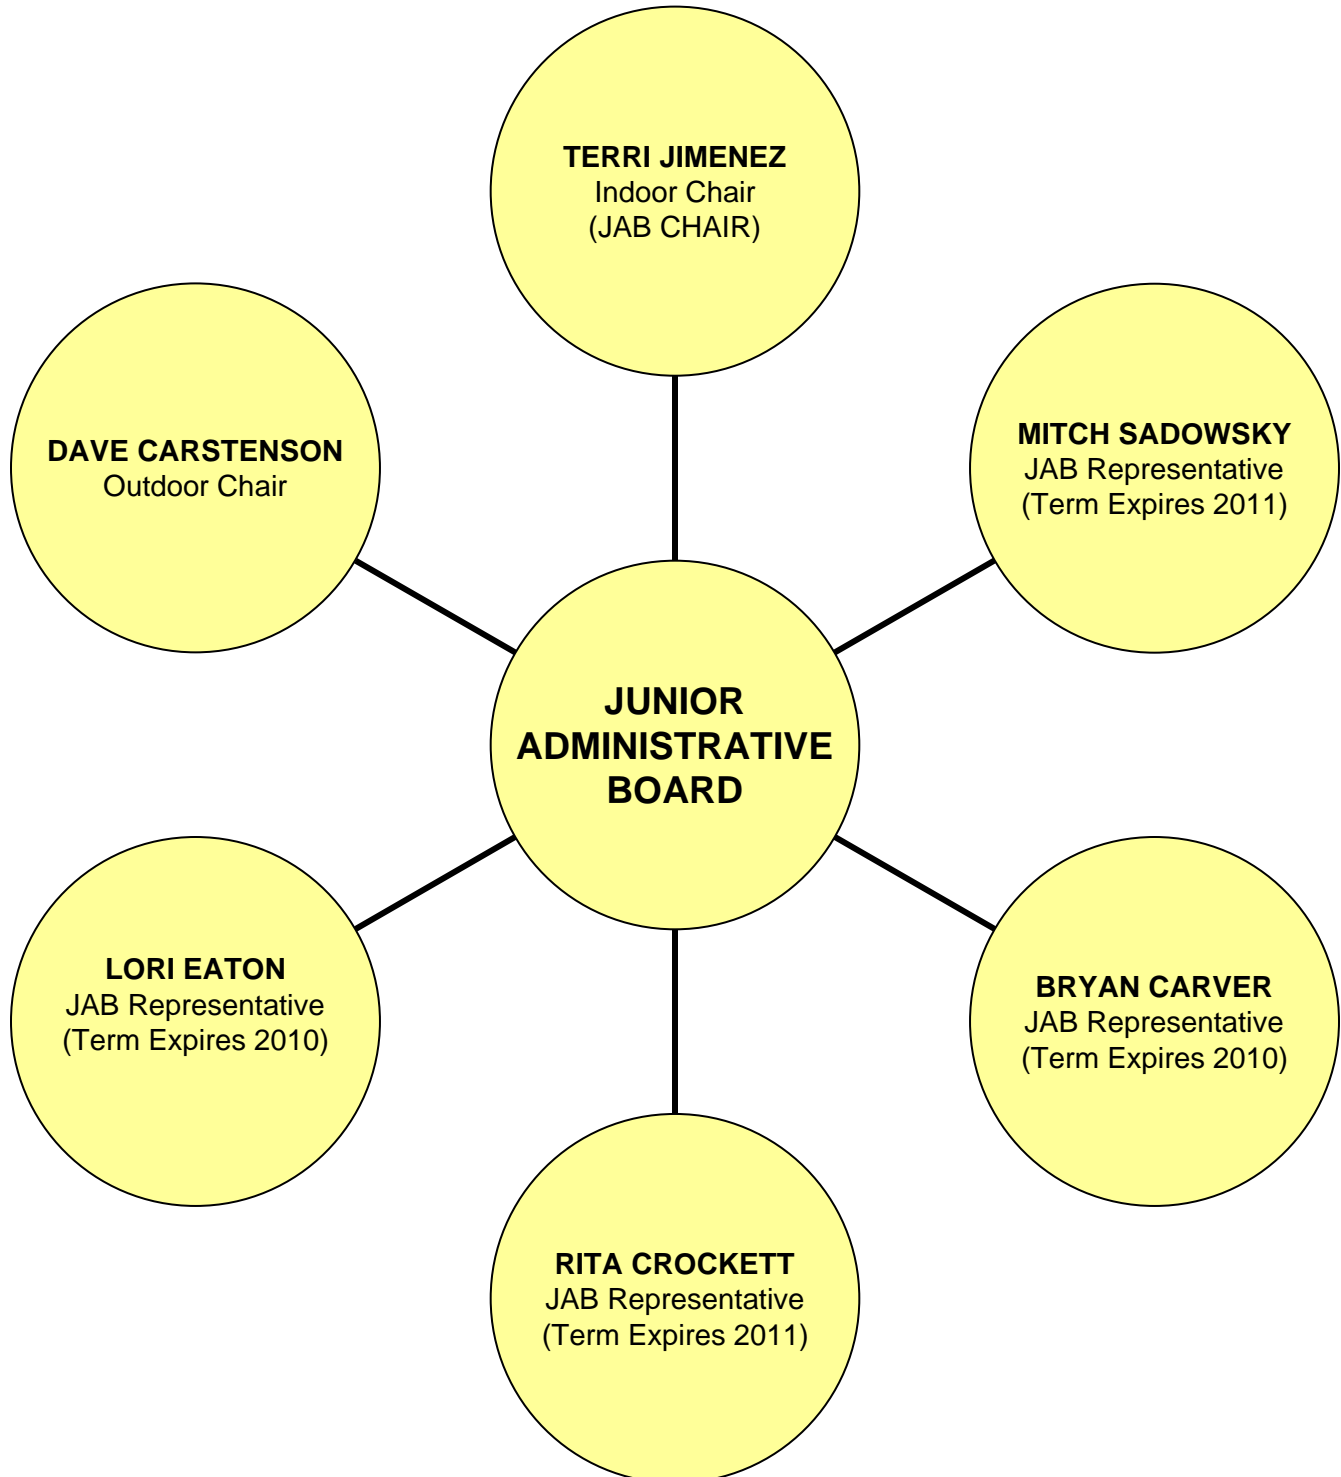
TERRI JIMENEZ
Indoor Chair
(JAB CHAIR)

DAVE CARSTENSON
Outdoor Chair

MITCH SADOWSKY
JAB Representative
(Term Expires 2011)

JUNIOR
ADMINISTRATIVE
BOARD

LORI EATON
JAB Representative
(Term Expires 2010)

BRYAN CARVER
JAB Representative
(Term Expires 2010)

RITA CROCKETT
JAB Representative
(Term Expires 2011)